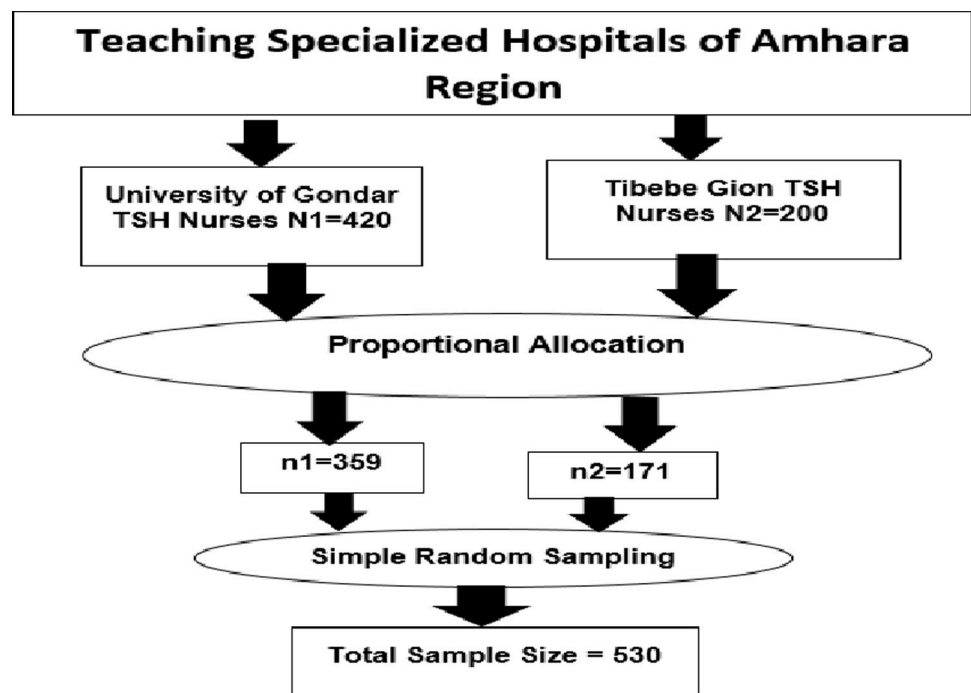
Teaching Specialized Hospitals of Amhara Region

University of Gondar TSH Nurses N1=420

Tibebe Gion TSH Nurses N2=200

Proportional Allocation

n1=359

n2=171

Simple Random Sampling

Total Sample Size = 530